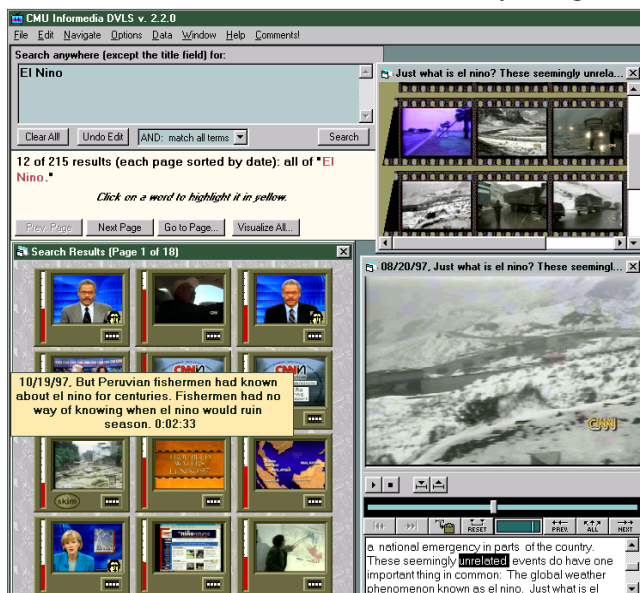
CMU Informedia DVLS v. 2.2.0

File Edit Navigate Options Data Window Help Comments!

Search anywhere (except the title field) for:

El Nino

Clear All! Undo Edit AND: match all terms Search

12 of 215 results (each page sorted by date): all of "El Nino."

Click on a word to highlight it in yellow.

Prev. Page Next Page Go to Page... Visualize All...

Search Results (Page 1 of 18)

10/19/97, But Peruvian fishermen had known about el nino for centuries. Fishermen had no way of knowing when el nino would ruin season. 0:02:33

skim

Just what is el nino? These seemingly unrela...

08/20/97, Just what is el nino? These seemingl...

CNN

RESET PREV ALL NEXT

a national emergency in parts of the country. These seemingly unrelated events do have one important thing in common: The global weather phenomenon known as el nino. Just what is el